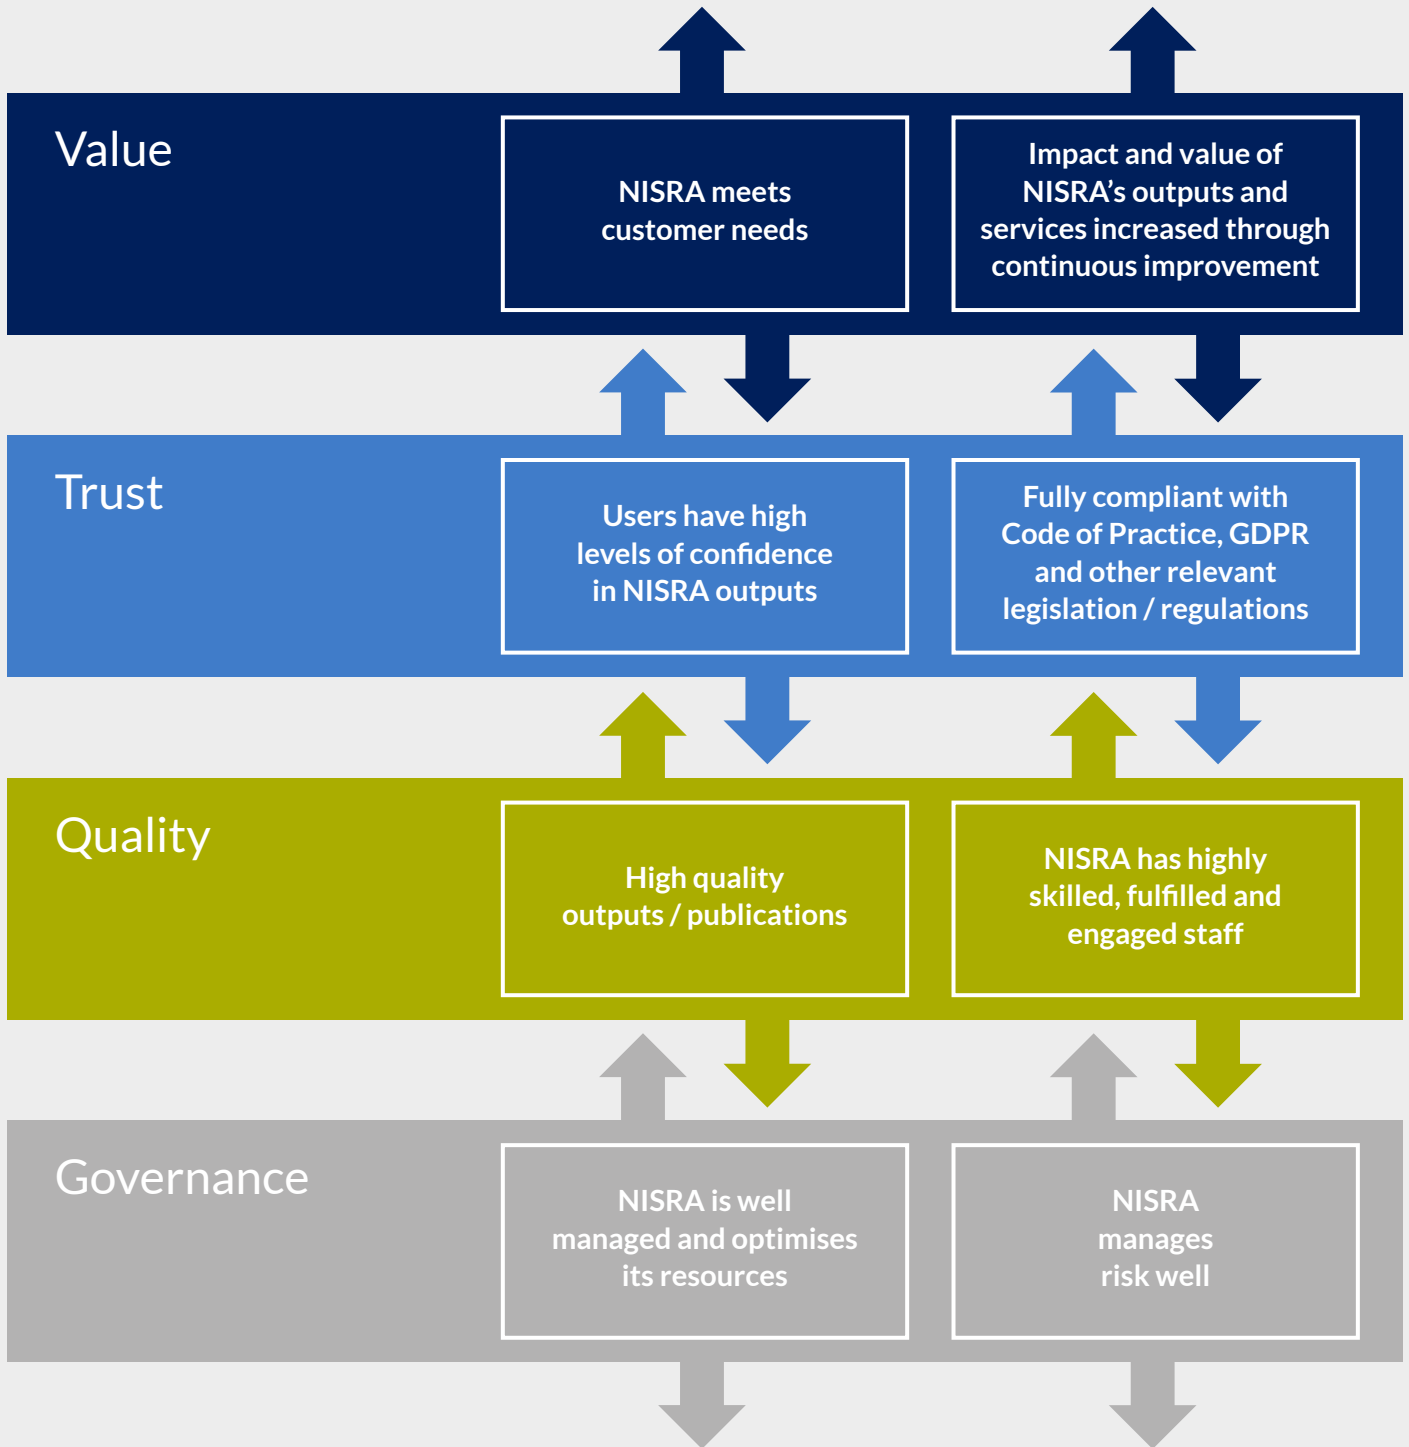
Value

NISRA meets customer needs

Impact and value of NISRA’s outputs and services increased through continuous improvement

Trust

Users have high levels of confidence in NISRA outputs

Fully compliant with Code of Practice, GDPR and other relevant legislation / regulations

Quality

High quality outputs / publications

NISRA has highly skilled, fulfilled and engaged staff

Governance

NISRA is well managed and optimises its resources

NISRA manages risk well